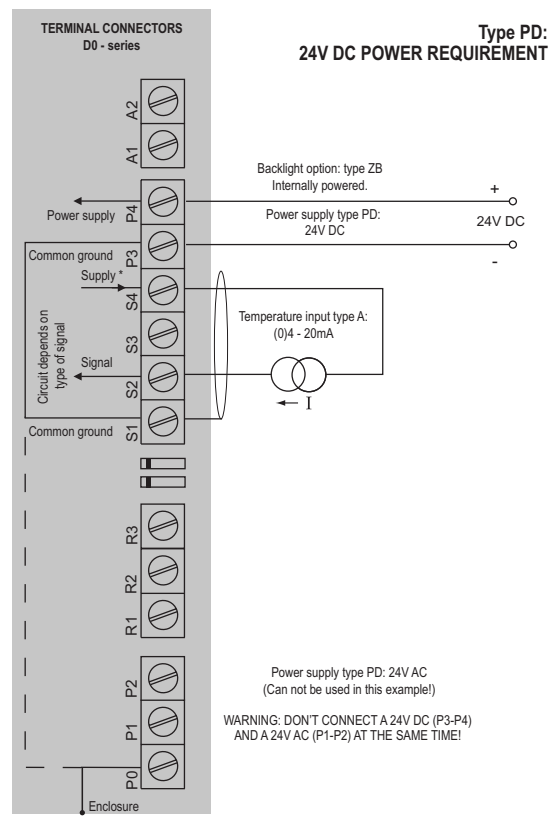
TERMINAL CONNECTORS
D0 - series

Type PD:
24V DC POWER REQUIREMENT

A2
A1

Backlight option: type ZB
Internally powered.

Power supply
P4

+
24V DC
-

Power supply type PD:
24V DC

Common ground
P3

Supply *
S4

Temperature input type A:
(0)4 - 20mA

Circuit depends on type of signal

S3

Signal
S2

I

S1
Common ground

R3
R2
R1

P2
P1
P0

Power supply type PD: 24V AC
(Can not be used in this example!)

WARNING: DON'T CONNECT A 24V DC (P3-P4) AND A 24V AC (P1-P2) AT THE SAME TIME!

Enclosure